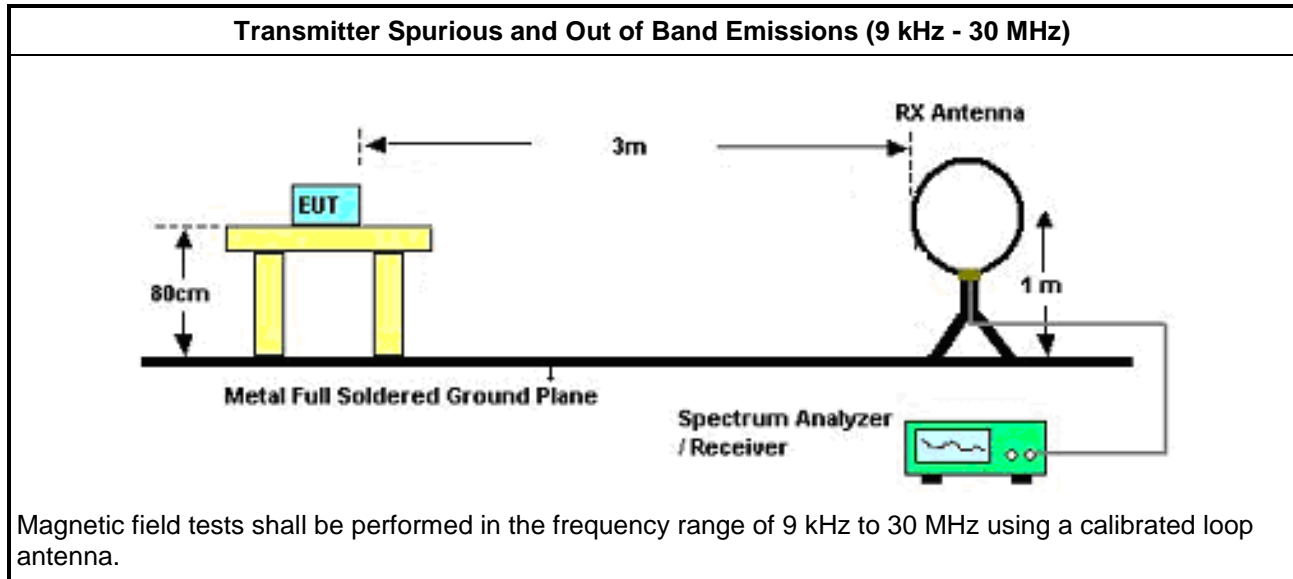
Transmitter Spurious and Out of Band Emissions (9 kHz - 30 MHz)

RX Antenna

3m

EUT

80cm

1 m

Metal Full Soldered Ground Plane

Spectrum Analyzer / Receiver

Magnetic field tests shall be performed in the frequency range of 9 kHz to 30 MHz using a calibrated loop antenna.